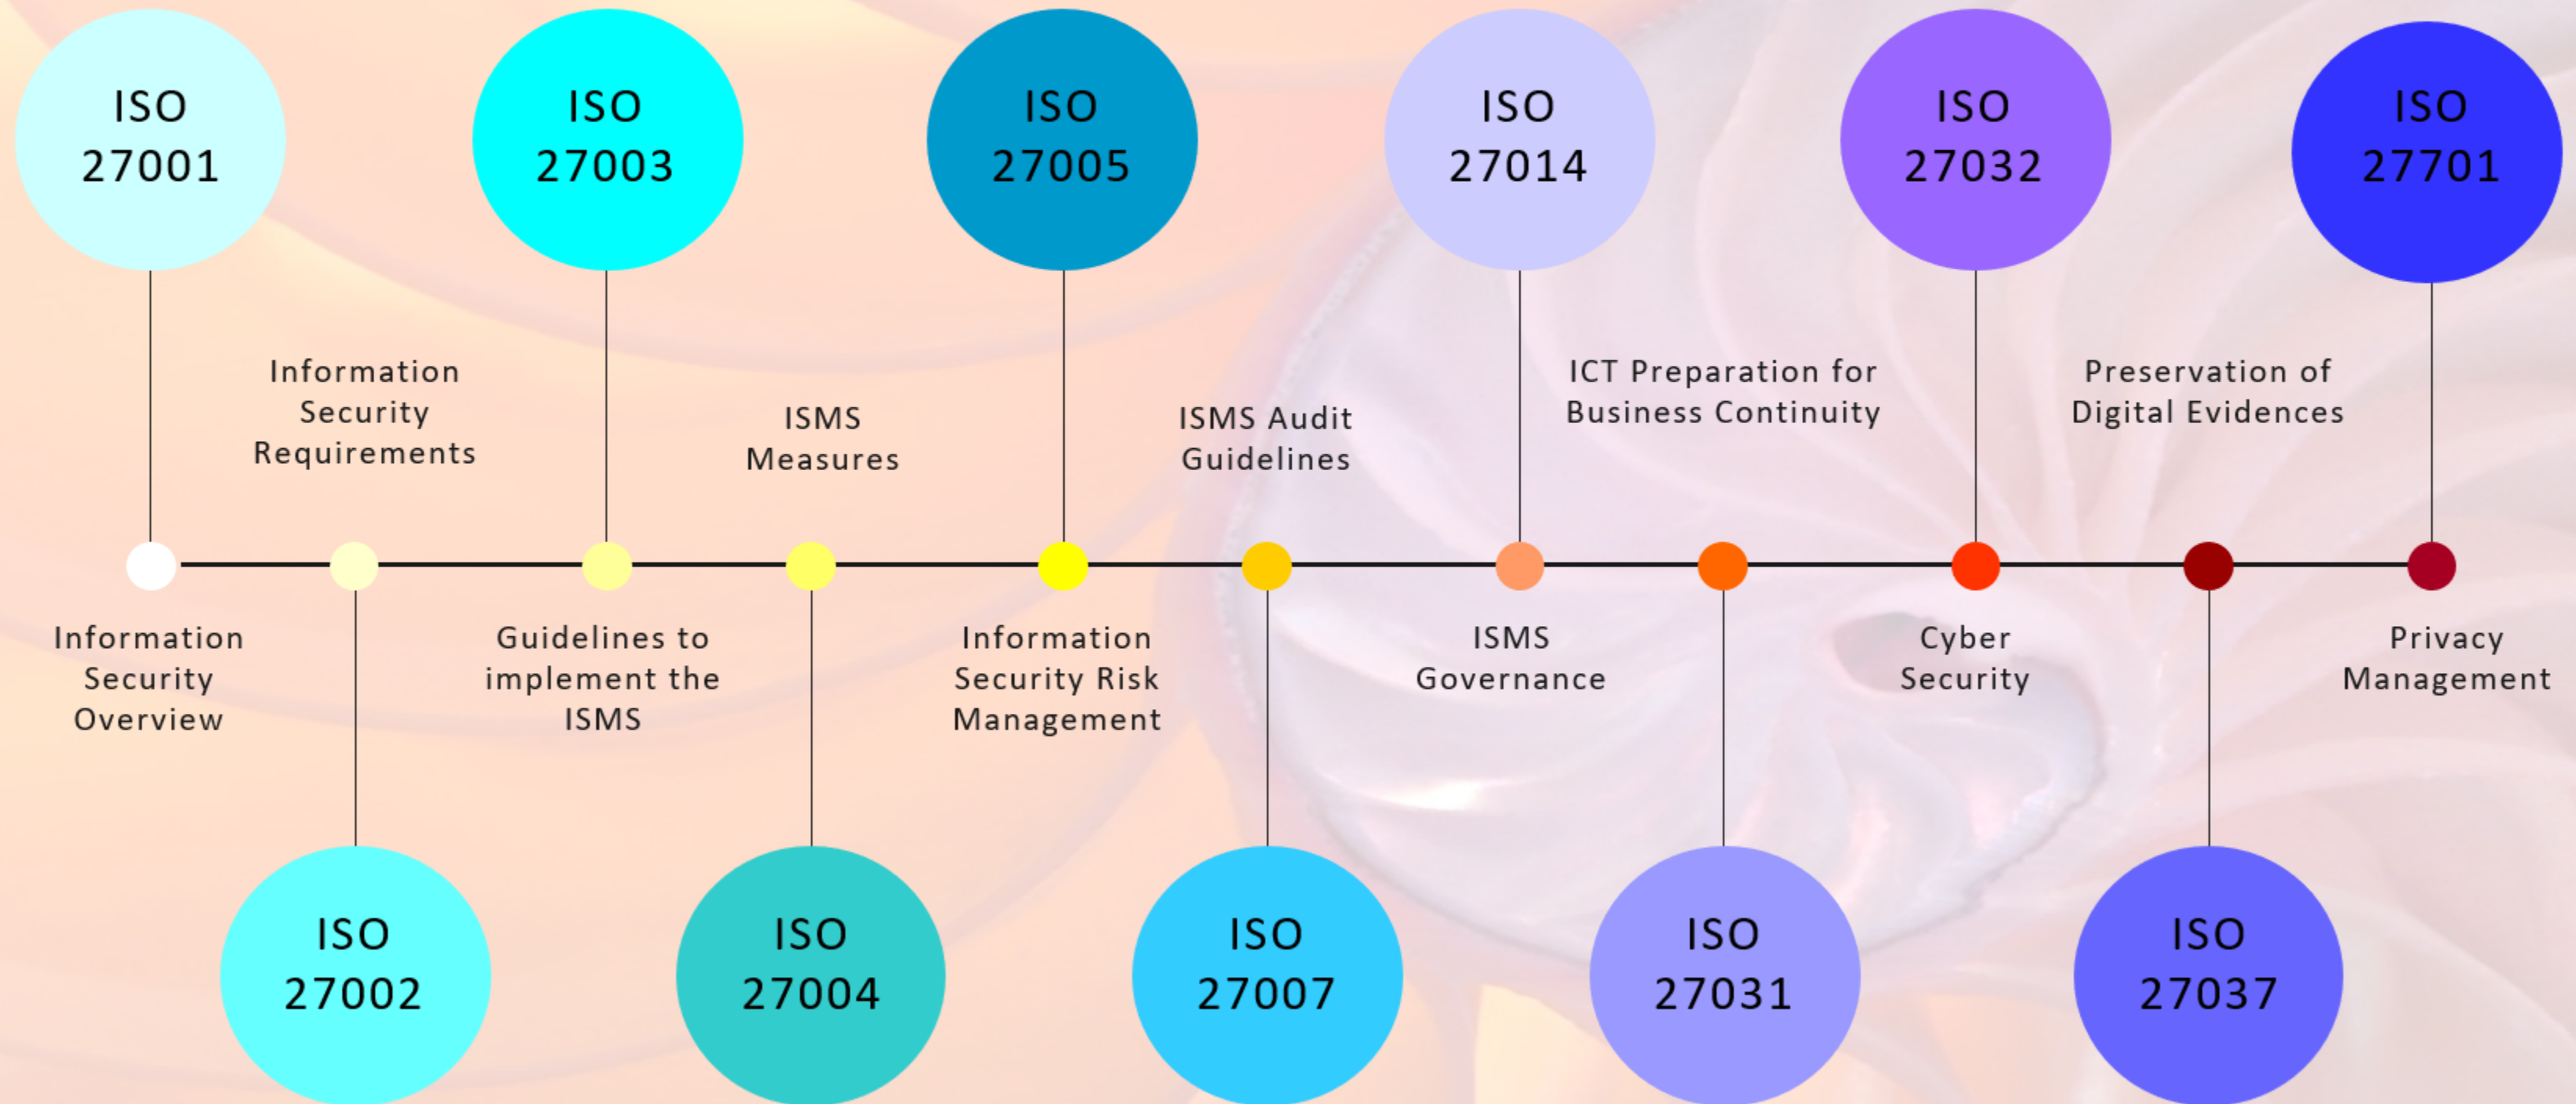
ISO 27001

Information Security Overview

ISO 27002

Information Security Requirements

ISO 27003

Guidelines to implement the ISMS

ISO 27004

ISMS Measures

ISO 27005

Information Security Risk Management

ISO 27007

ISMS Audit Guidelines

ISO 27014

ISMS Governance

ISO 27031

ICT Preparation for Business Continuity

ISO 27032

Cyber Security

ISO 27037

Preservation of Digital Evidences

ISO 27701

Privacy Management